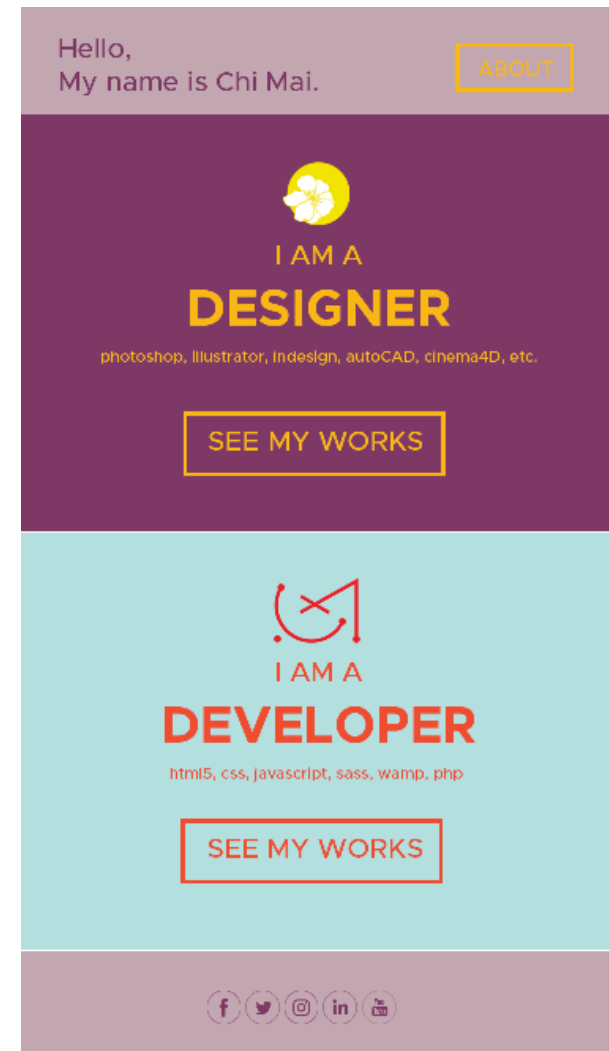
Hello,
My name is Chi Mai.

ABOUT

I AM A
DESIGNER
photoshop, illustrator, indesign, autoCAD, cinema4D, etc.

SEE MY WORKS

I AM A
DEVELOPER
html5, css, javascript, sass, wamp, php

SEE MY WORKS

f in